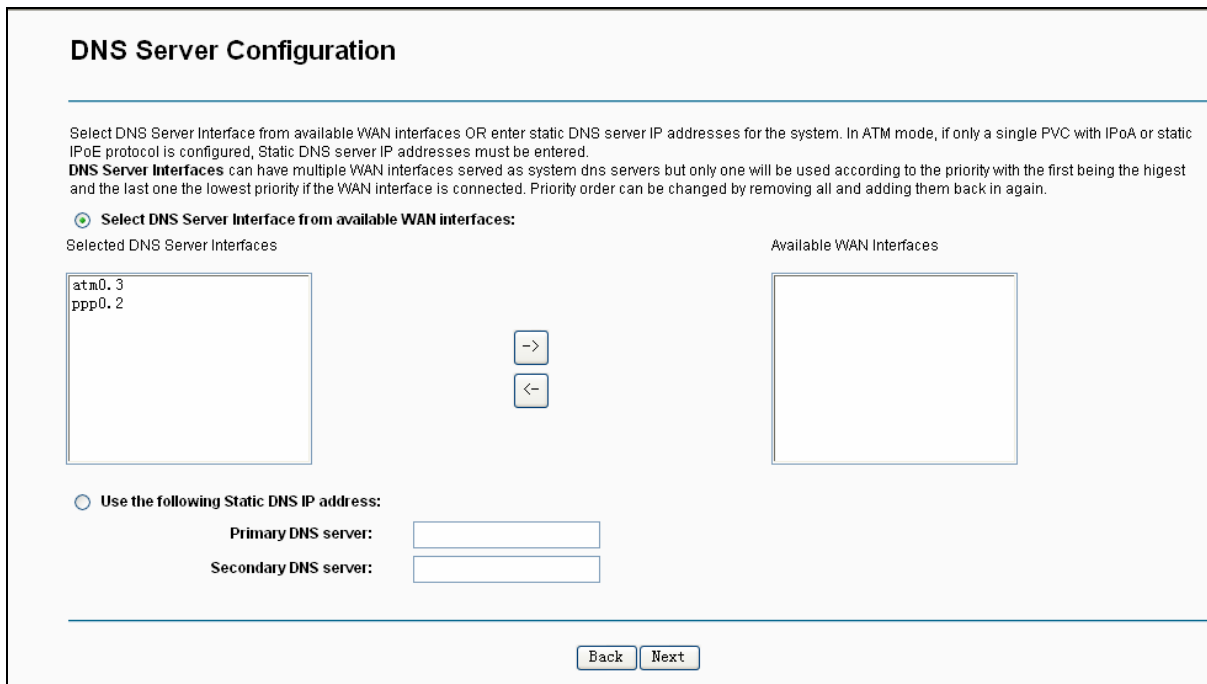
DNS Server Configuration

Select DNS Server Interface from available WAN interfaces OR enter static DNS server IP addresses for the system. In ATM mode, if only a single PVC with IPoA or static IPoE protocol is configured, Static DNS server IP addresses must be entered.
DNS Server Interfaces can have multiple WAN interfaces served as system dns servers but only one will be used according to the priority with the first being the higest and the last one the lowest priority if the WAN interface is connected. Priority order can be changed by removing all and adding them back in again.

Select DNS Server Interface from available WAN interfaces:

Selected DNS Server Interfaces

atm0.3
ppp0.2

->

<-

Available WAN Interfaces

Use the following Static DNS IP address:

Primary DNS server:

Secondary DNS server:

Back Next